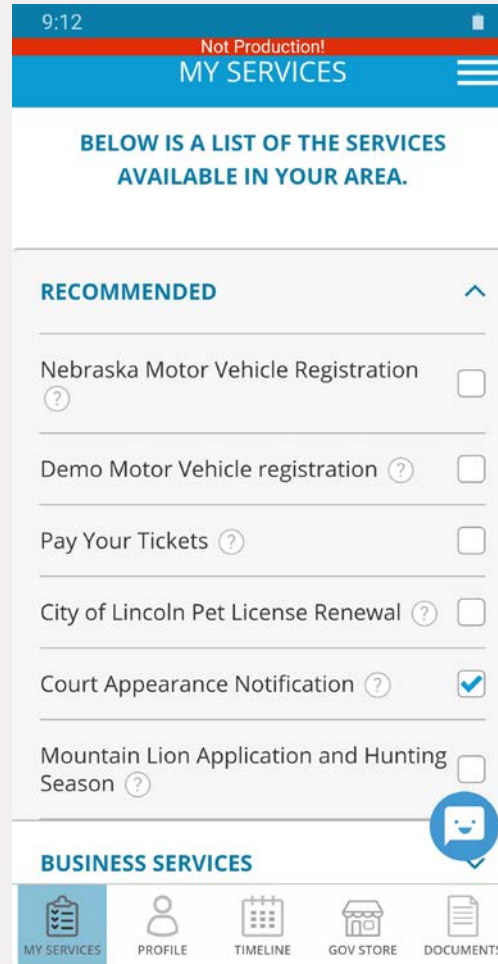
9:12

Not Production!

MY SERVICES

BELOW IS A LIST OF THE SERVICES AVAILABLE IN YOUR AREA.

RECOMMENDED

Nebraska Motor Vehicle Registration ?

Demo Motor Vehicle registration ?

Pay Your Tickets ?

City of Lincoln Pet License Renewal ?

Court Appearance Notification ?

Mountain Lion Application and Hunting Season ?

BUSINESS SERVICES

MY SERVICES PROFILE TIMELINE GOV STORE DOCUMENTS